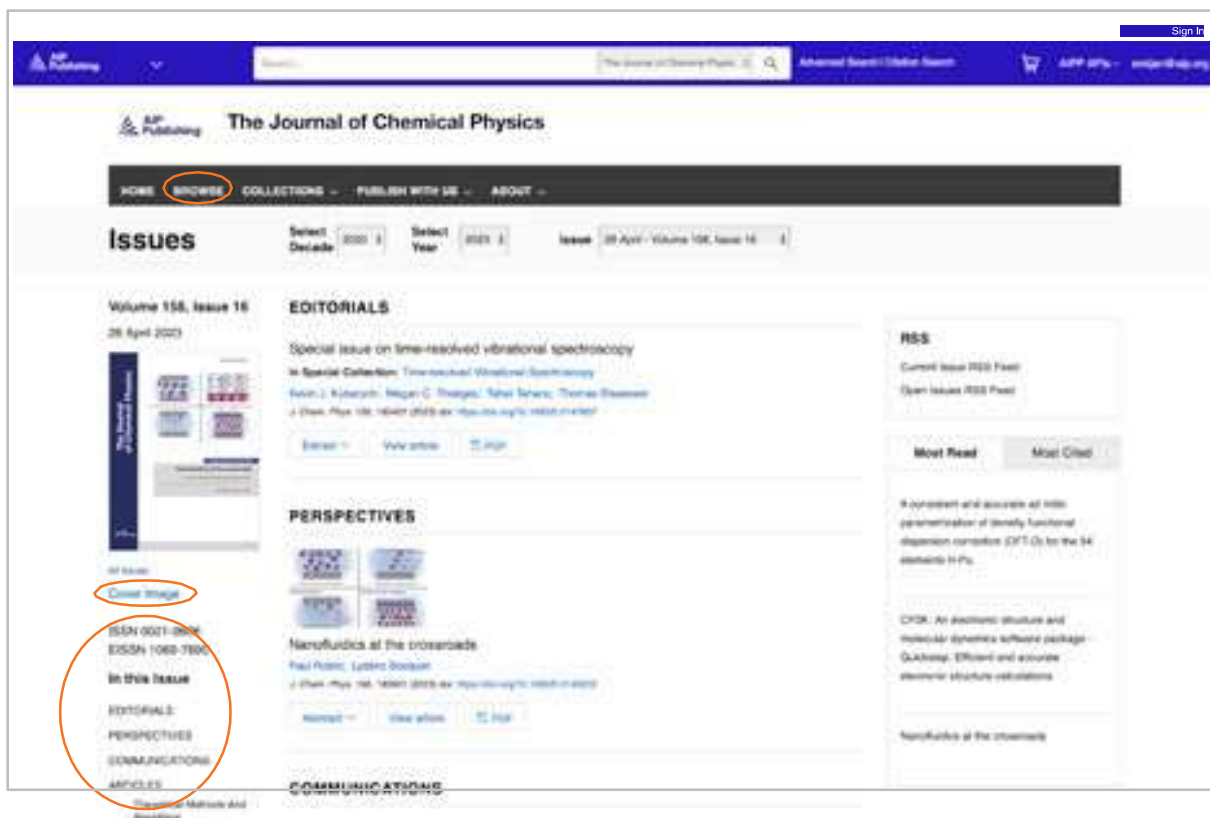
Sign In

AIP Publishing

Search...

The Journal of Chemical Physic

Advanced Search | Citation Search

AIPP IP's

The Journal of Chemical Physics

HOME BROWSE COLLECTIONS PUBLISH WITH US ABOUT

Issues

Select Decade 2020

Select Year 2023

Issue 28 April - Volume 158, Issue 16

Volume 158, Issue 16

28 April 2023

All Issues

Cover Image

ISSN 0021-9606

EISSN 1089-7690

In this Issue

EDITORIALS

PERSPECTIVES

COMMUNICATIONS

ARTICLES

Theoretical Methods And Algorithms

EDITORIALS

Special issue on time-resolved vibrational spectroscopy

In Special Collection: Time-resolved Vibrational Spectroscopy

Kevin J. Kubarych; Megan C. Thielges; Tahei Tahara; Thomas Elsaesser

J. Chem. Phys. 158, 160401 (2023) doi: https://doi.org/10.1063/5.0147807

Extract View article PDF

PERSPECTIVES

Nanofluidics at the crossroads

Paul Robin; Lydéric Bocquet

J. Chem. Phys. 158, 160901 (2023) doi: https://doi.org/10.1063/5.0143222

Abstract View article PDF

COMMUNICATIONS

RSS

Current Issue RSS Feed

Open Issues RSS Feed

Most Read

Most Cited

A consistent and accurate ab initio parametrization of density functional dispersion correction (DFT-D) for the 94 elements H-Pu

CP2K: An electronic structure and molecular dynamics software package - Quickstep: Efficient and accurate electronic structure calculations

Nanofluidics at the crossroads